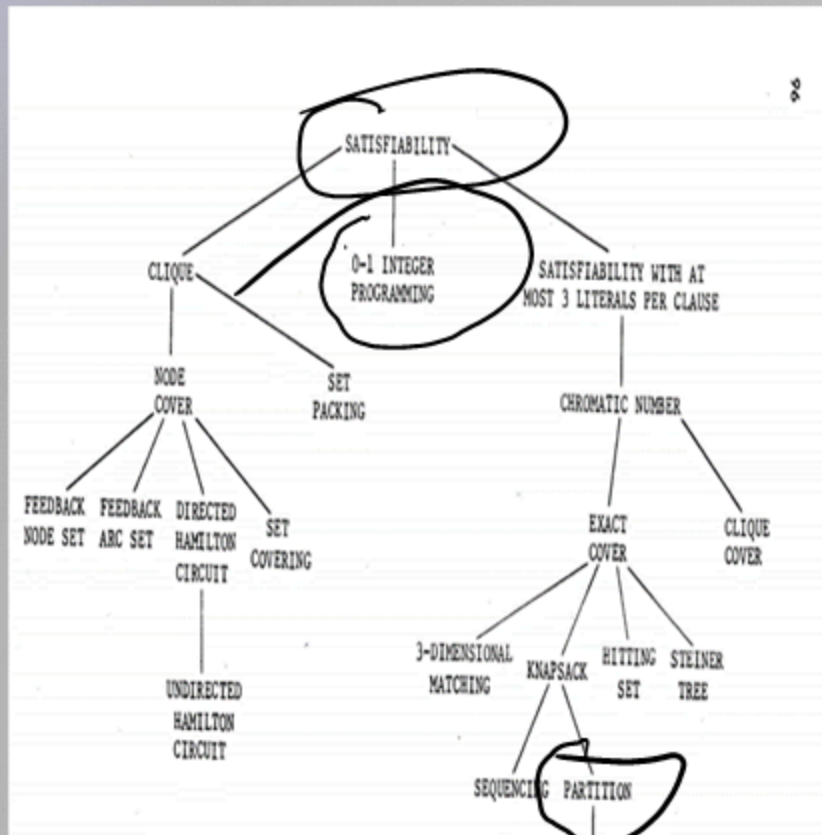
96

SATISFIABILITY

CLIQUE

0-1 INTEGER PROGRAMMING

SATISFIABILITY WITH AT MOST 3 LITERALS PER CLAUSE

NODE COVER

SET PACKING

CHROMATIC NUMBER

FEEDBACK NODE SET

FEEDBACK ARC SET

DIRECTED HAMILTON CIRCUIT

SET COVERING

EXACT COVER

CLIQUE COVER

UNDIRECTED HAMILTON CIRCUIT

3-DIMENSIONAL MATCHING

KNAPSACK

HITTING SET

STEINER TREE

SEQUENCING

PARTITION